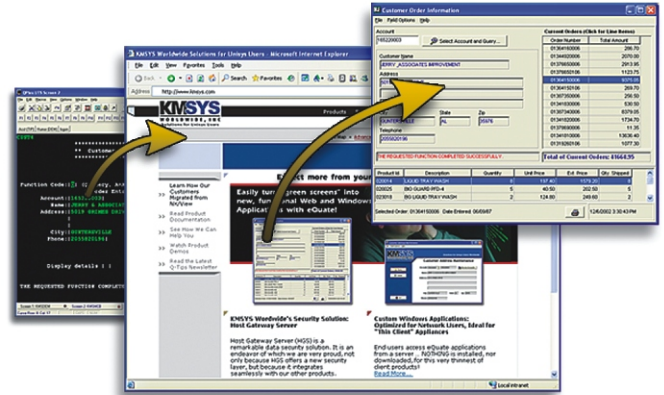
QPlus GTS Screen 2

CUST4

Function Code:[3] Query, Ac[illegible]
Order Ent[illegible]
Account:[185228003]
Name:[JERRY & ASSOCIA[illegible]
Address:[12018 BRIMER DRI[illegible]

City:[COUNTERVILLE]
Phone:[2255201596]

Display details : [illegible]

THE REQUESTED FUNCTION COMPLET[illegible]

KMSYS Worldwide Solutions for Unisys Users - Microsoft Internet Explorer
File Edit View Favorites Tools Help
Back Search Favorites
Address http://www.kmsys.com
KMSYS WORLDWIDE, INC
Products
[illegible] from your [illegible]
Easily turn green screens into new, functional Web and Windows Applications with eQuate!
Learn How Our Customers Migrated from NiriView
Read Product Documentation
See How We Can Help You
Watch Product Demos
Read the Latest Q-Tips Newsletter
KMSYS Worldwide's Security Solution: Host Gateway Server
Host Gateway Server (HGS) is a remarkable data security solution. It is an endeavor of which we are very proud, not only because HGS offers a new security layer, but because it integrates seamlessly with our other products.
Custom Windows Applications: Optimized for Network Users, Ideal for "Thin Client" Appliances
End-users access eQuate applications from a server ... NOTHING is installed, nor downloaded, for this very thinnest of client products!
Read More...
Local intranet

Customer Order Information
File Field Options Help
Account
185228003
Select Account and Query...
Customer Name
JERRY_ASSOCIATES IMPROVEMENT
Address
State
Zip
COUNTERVILLE
AL
35076
Telephone
2255201596
THE REQUESTED FUNCTION COMPLETED SUCCESSFULLY.
Current Orders (Click for Line Items)
| Order Number | Total Amount |
|---|---|
| 01304150006 | 286.70 |
| 01304450006 | 2070.00 |
| 01378830006 | 1123.75 |
| 01378650006 | 1123.75 |
| 01304150006 | 9375.00 |
| 01304150006 | 269.70 |
| 01373930006 | 230.18 |
| 01341030006 | 136.00 |
| 01379430006 | 2215.00 |
| 01378950006 | 1734.70 |
| 01378690006 | 11.35 |
| 01304130006 | 13536.40 |
| 01378880006 | 1077.30 |
Total of Current Orders: 8664.35
| Product Id | Description | Quantity | Unit Price | Ext. Price | Qty. Shipped |
|---|---|---|---|---|---|
| 22333 | LIQUID TRAY WASH | 6 | 197.45 | 1178.70 | 6 |
| 220025 | BIO GUARD-PRO-4 | 5 | 40.50 | 202.50 | 5 |
| 223019 | BIO LIQUID TRAY WASH | 2 | 124.80 | 249.60 | 2 |
Selected Order: 01304150006 Date Entered: 00/05/87
12/4/2002 3:30:43 PM